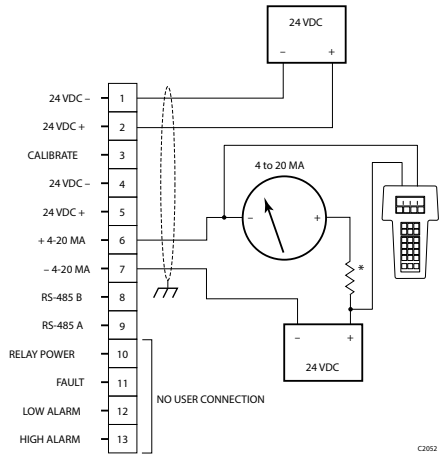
24 VDC
–
+

24 VDC – 1
24 VDC + 2
CALIBRATE 3
24 VDC – 4
24 VDC + 5
+ 4-20 MA 6
– 4-20 MA 7
RS-485 B 8
RS-485 A 9
RELAY POWER 10
FAULT 11
LOW ALARM 12
HIGH ALARM 13

4 to 20 MA
–
+

*

24 VDC
–
+

NO USER CONNECTION

C2052